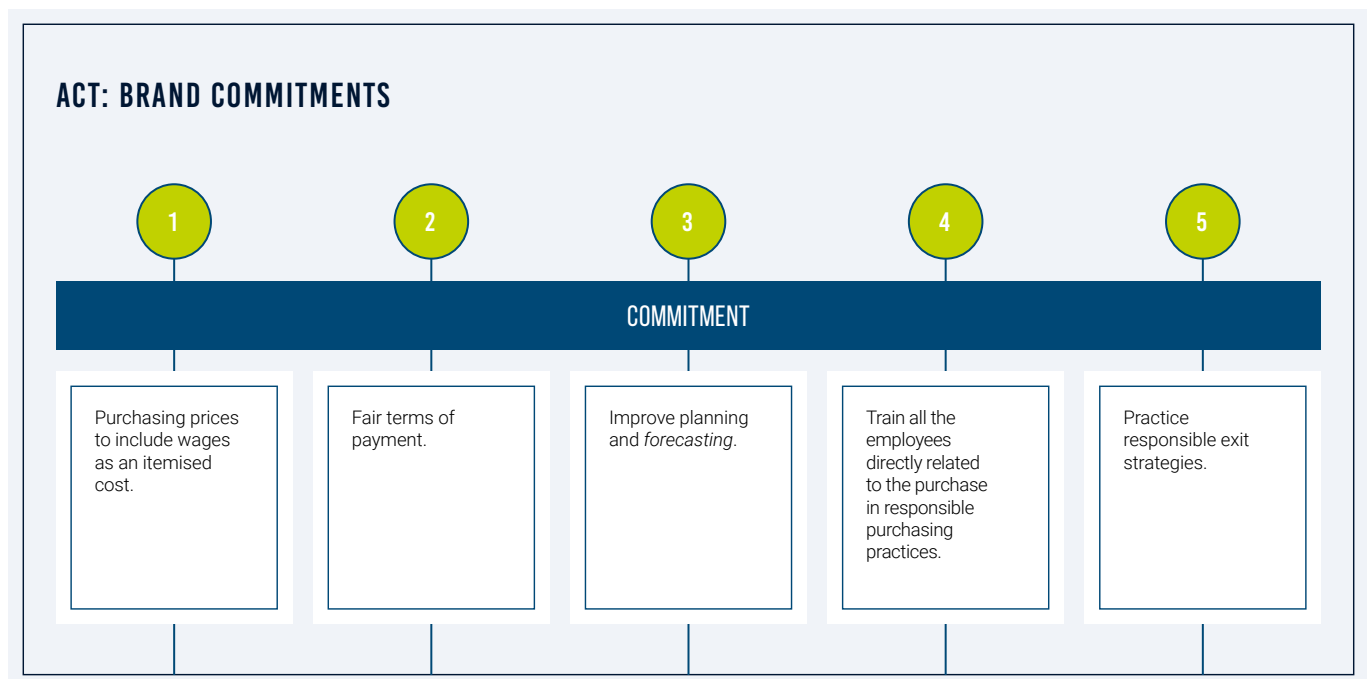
ACT: BRAND COMMITMENTS

1

2

3

4

5

COMMITMENT

Purchasing prices to include wages as an itemised cost.

Fair terms of payment.

Improve planning and *forecasting*.

Train all the employees directly related to the purchase in responsible purchasing practices.

Practice responsible exit strategies.